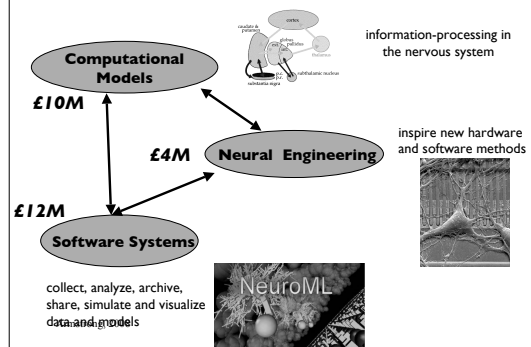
Computational Models

information-processing in the nervous system

cortex

caudate & putamen

globus pallidus

thalamus

subthalamic nucleus

substantia nigra

£10M

£4M

Neural Engineering

inspire new hardware and software methods

£12M

Software Systems

collect, analyze, archive, share, simulate and visualize data and models

NeuroML